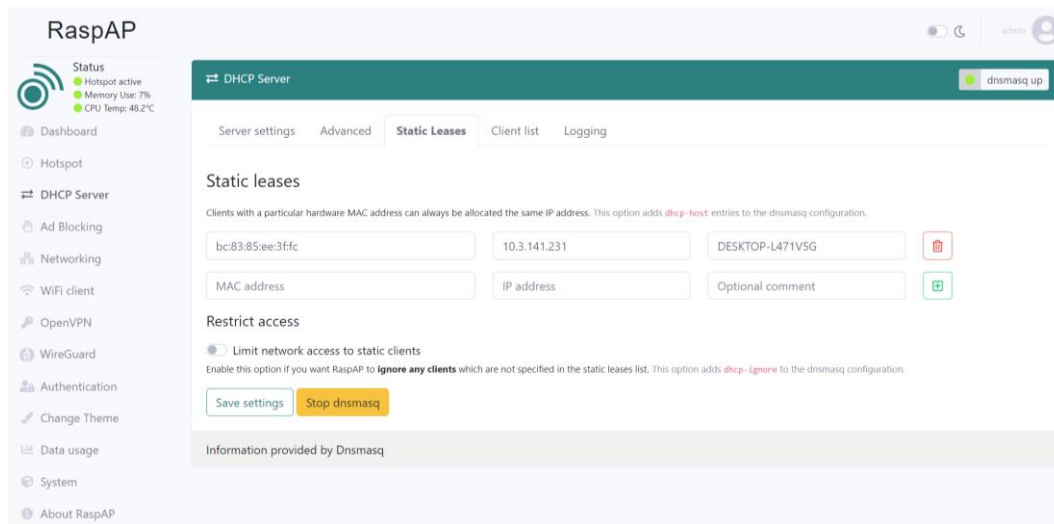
RaspAP

admin

Status
Hotspot active
Memory Use: 7%
CPU Temp: 48.2°C

Dashboard
Hotspot
DHCP Server
Ad Blocking
Networking
WiFi client
OpenVPN
WireGuard
Authentication
Change Theme
Data usage
System
About RaspAP

DHCP Server

dnsmasq up

Server settings | Advanced | Static Leases | Client list | Logging

Static leases

Clients with a particular hardware MAC address can always be allocated the same IP address. This option adds dhcp-host entries to the dnsmasq configuration.

bc:83:85:ee:3f:fc | 10.3.141.231 | DESKTOP-L471V5G

MAC address | IP address | Optional comment

Restrict access

Limit network access to static clients

Enable this option if you want RaspAP to **ignore any clients** which are not specified in the static leases list. This option adds dhcp-ignore to the dnsmasq configuration.

Save settings | Stop dnsmasq

Information provided by Dnsmasq